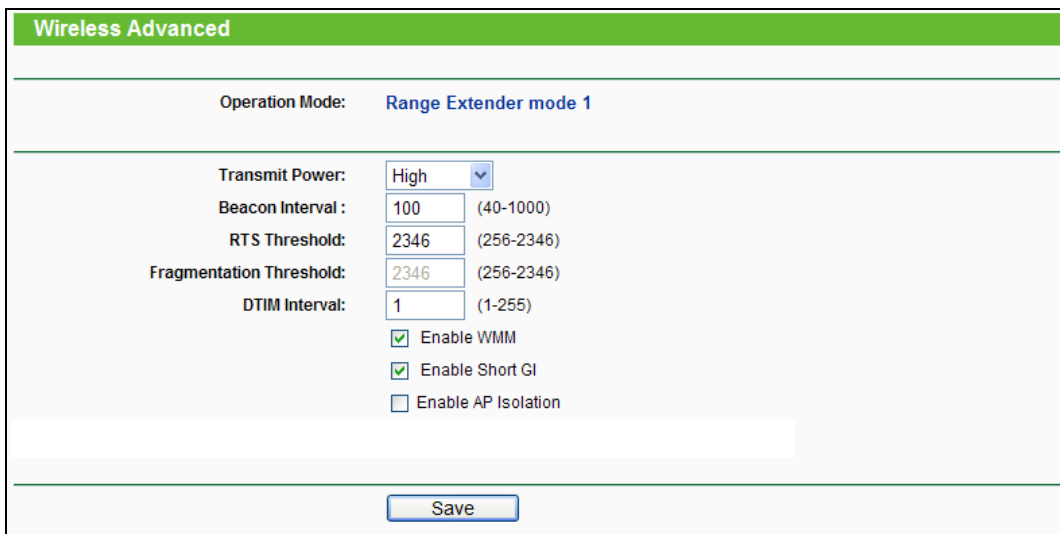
Wireless Advanced

Operation Mode: Range Extender mode 1

Transmit Power: High
Beacon Interval : 100 (40-1000)
RTS Threshold: 2346 (256-2346)
Fragmentation Threshold: 2346 (256-2346)
DTIM Interval: 1 (1-255)
Enable WMM
Enable Short GI
Enable AP Isolation

Save